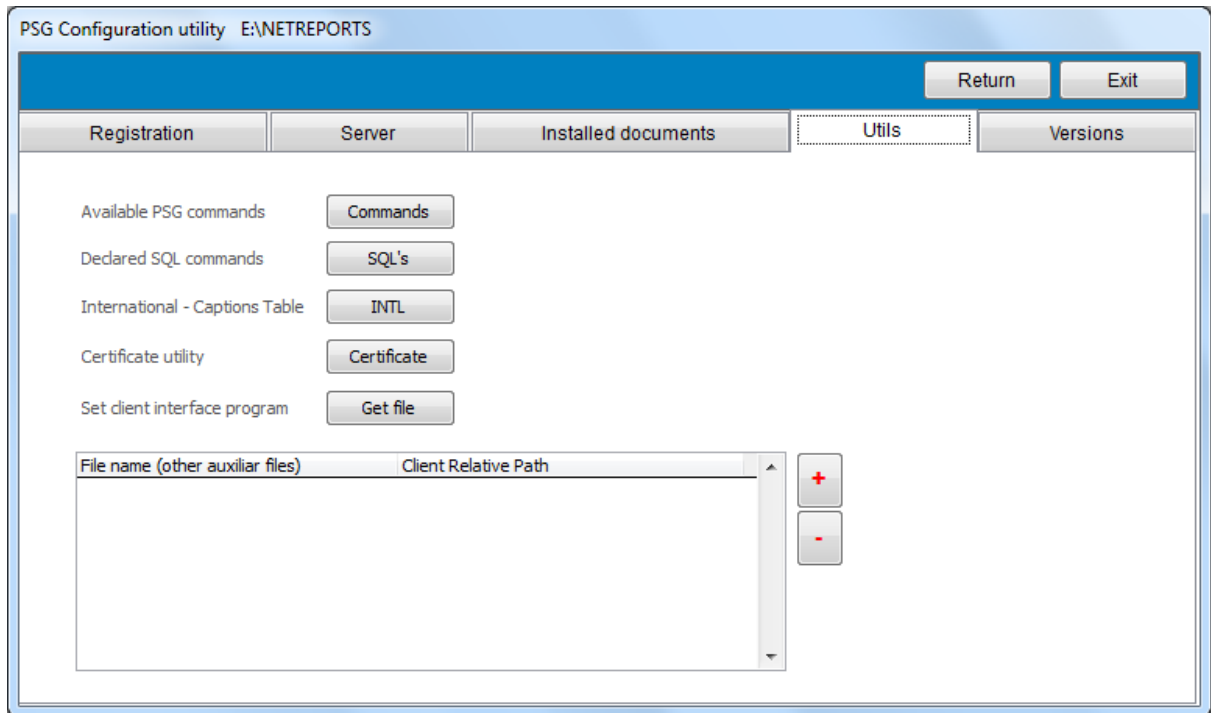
PSG Configuration utility E:\NETREPORTS

Return Exit

Registration | Server | Installed documents | Utils | Versions

Available PSG commands Commands

Declared SQL commands SQL's

International - Captions Table INTL

Certificate utility Certificate

Set client interface program Get file

| File name (other auxiliar files) | Client Relative Path |
|---|---|

+

-